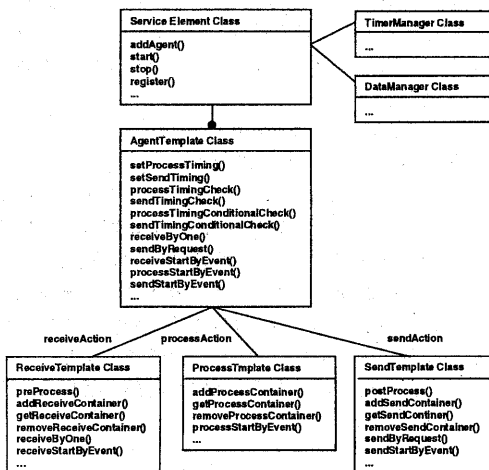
Service Element Class

addAgent()
start()
stop()
register()
...

TimerManager Class

...

DataManager Class

...

AgentTemplate Class

setProcessTiming()
setSendTiming()
processTimingCheck()
sendTimingCheck()
processTimingConditionalCheck()
sendTimingConditionalCheck()
receiveByOne()
sendByRequest()
receiveStartByEvent()
processStartByEvent()
sendStartByEvent()
...

receiveAction

processAction

sendAction

ReceiveTemplate Class

preProcess()
addReceiveContainer()
getReceiveContainer()
removeReceiveContainer()
receiveByOne()
receiveStartByEvent()
...

ProcessTmplate Class

addProcessContainer()
getProcessContainer()
removeProcessContainer()
processStartByEvent()
...

SendTemplate Class

postProcess()
addSendContainer()
getSendContiner()
removeSendContainer()
sendByRequest()
sendStartByEvent()
...